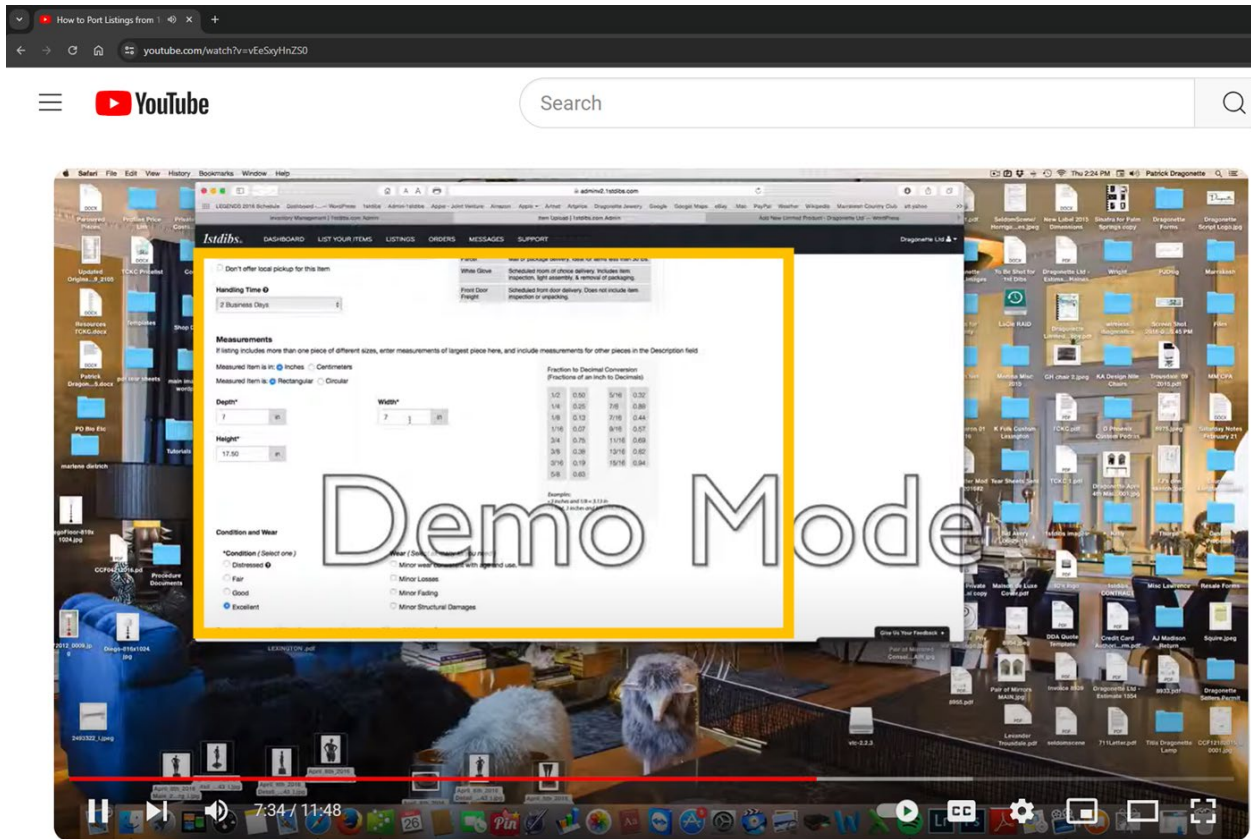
How to Port Listings from 1
youtube.com/watch?v=vEeSxyHnZS0
YouTube
Search

Safari File Edit View History Bookmarks Window Help
Thu 2:24 PM Patrick Dragonette
admin2.1stdibs.com
Inventory Management | 1stdibs.com Admin
Item Upload | 1stdibs.com Admin
Add New Limited Product - Dragonette Ltd — WordPress
1stdibs. DASHBOARD LIST YOUR ITEMS LISTINGS ORDERS MESSAGES SUPPORT Dragonette Ltd

Don't offer local pickup for this item
White Glove Scheduled room of choice delivery. Includes item inspection, light assembly, & removal of packaging.
Front Door Freight Scheduled front door delivery. Does not include item inspection or unpacking.
Handling Time
2 Business Days

Measurements
If listing includes more than one piece of different sizes, enter measurements of largest piece here, and include measurements for other pieces in the Description field
Measured Item is in: Inches Centimeters
Measured Item is: Rectangular Circular
Depth*
7 in
Width*
7 in
Height*
17.50 in

Fraction to Decimal Conversion (Fractions of an inch to Decimals)

| 1/2 | 0.50 | 5/16 | 0.32 |
|---|---|---|---|
| 1/4 | 0.25 | 7/8 | 0.88 |
| 1/8 | 0.13 | 7/16 | 0.44 |
| 1/16 | 0.07 | 9/16 | 0.57 |
| 3/4 | 0.75 | 11/16 | 0.69 |
| 3/8 | 0.38 | 13/16 | 0.82 |
| 3/16 | 0.19 | 15/16 | 0.94 |
| 5/8 | 0.63 | | |

Example:

Demo Mode

Condition and Wear
*Condition (Select one)
Distressed
Fair
Good
Excellent
Wear (Select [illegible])
Minor wear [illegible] with age and use.
Minor Losses
Minor Fading
Minor Structural Damages

Give Us Your Feedback

Password Pieces
Updated Origina...9_2105
TCKC Pricelist
Resources TCKG.docx
Templates
Patrick Dragon...5.docx
PO Bio Etc
marlene diebrich
Tutorials
Procedure Documents
LEXINGTON.pdf
2493322_1.jpeg
April_6th_2016
SeldomScene/Horrigo...es.jpeg
New Label 2015 Dimensions
Studio for Palm Springs copy
Dragonette Forms
Dragonette Script Logo.jpg
Wright
Pulling
Marrakesh
LoDe RAID
Screen Shot
Film
CH chair 2.jpeg
KA Design Mile Chairs
MM CPA
Saturday Notes February 21
TCKC 1.pdf
Misc Lawrence
Resale Forms
Credit Card
AJ Madison Return
Squire.jpeg
DDA Quote Template
Pair of Mirrors MAIN.jpg
Invoice
Dragonette Ltd - Estimate 1354
Dragonette Sellers Permit
Lexonder Troubles.pdf
seldomscene
711Letter.pdf
Title Dragonette Lamp

7:34 / 11:48
CC